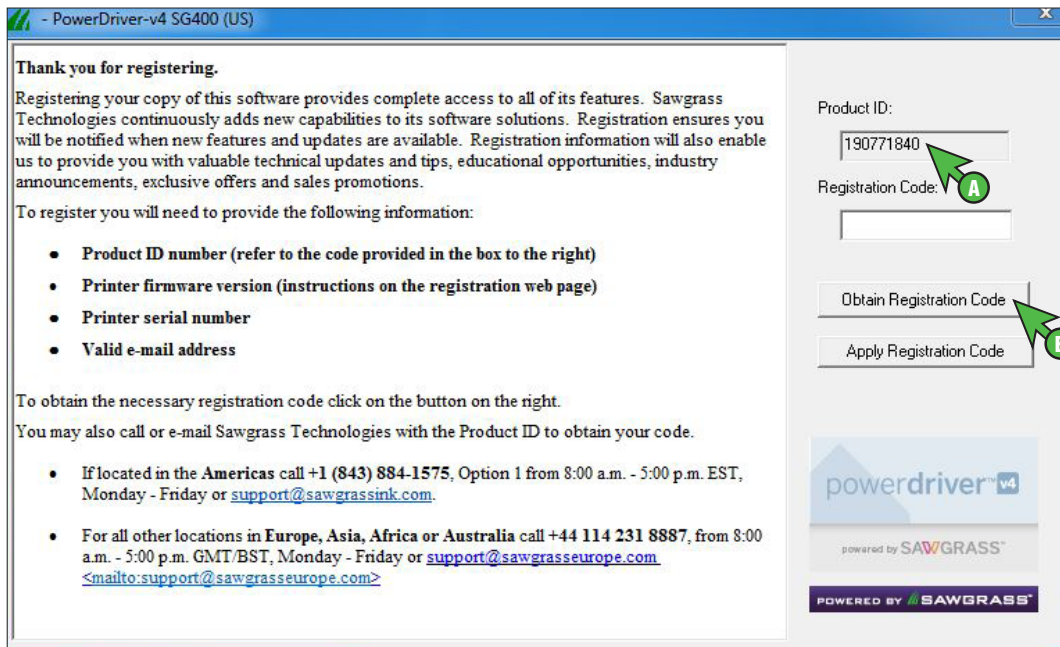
- PowerDriver-v4 SG400 (US)

Thank you for registering.

Registering your copy of this software provides complete access to all of its features. Sawgrass Technologies continuously adds new capabilities to its software solutions. Registration ensures you will be notified when new features and updates are available. Registration information will also enable us to provide you with valuable technical updates and tips, educational opportunities, industry announcements, exclusive offers and sales promotions.

To register you will need to provide the following information:

- Product ID number (refer to the code provided in the box to the right)
- Printer firmware version (instructions on the registration web page)
- Printer serial number
- Valid e-mail address

To obtain the necessary registration code click on the button on the right.

You may also call or e-mail Sawgrass Technologies with the Product ID to obtain your code.

- If located in the Americas call +1 (843) 884-1575, Option 1 from 8:00 a.m. - 5:00 p.m. EST, Monday - Friday or support@sawgrassink.com.
- For all other locations in Europe, Asia, Africa or Australia call +44 114 231 8887, from 8:00 a.m. - 5:00 p.m. GMT/BST, Monday - Friday or support@sawgrasseurope.com <mailto:support@sawgrasseurope.com>

Product ID:

190771840

A

Registration Code:

Obtain Registration Code

B

Apply Registration Code

powerdriver™ v4

powered by SAWGRASS™

POWERED BY SAWGRASS™